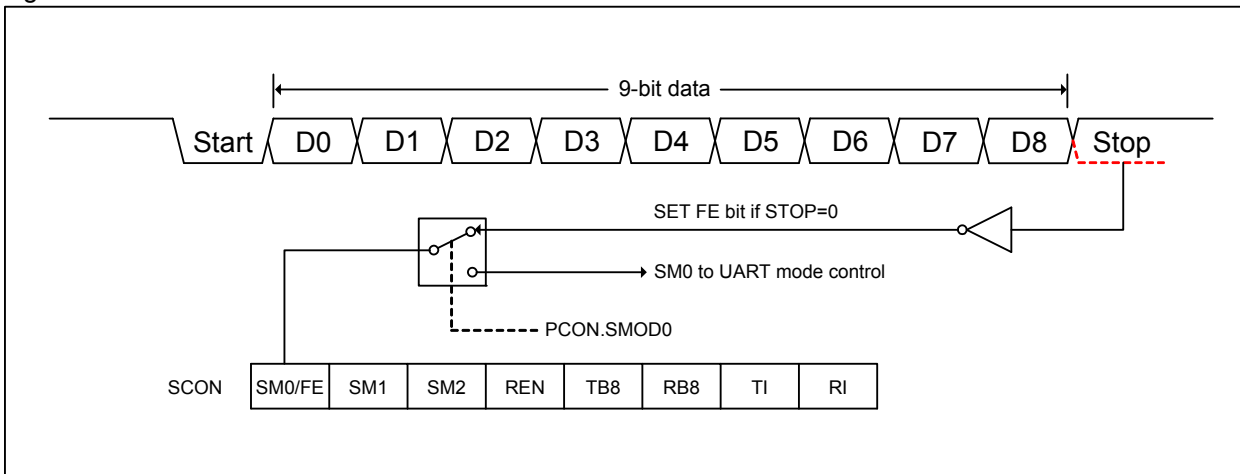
9-bit data

Start D0 D1 D2 D3 D4 D5 D6 D7 D8 Stop

SET FE bit if STOP=0

SM0 to UART mode control

PCON.SMOD0

| SCON | SM0/FE | SM1 | SM2 | REN | TB8 | RB8 | TI | RI |
|---|---|---|---|---|---|---|---|---|